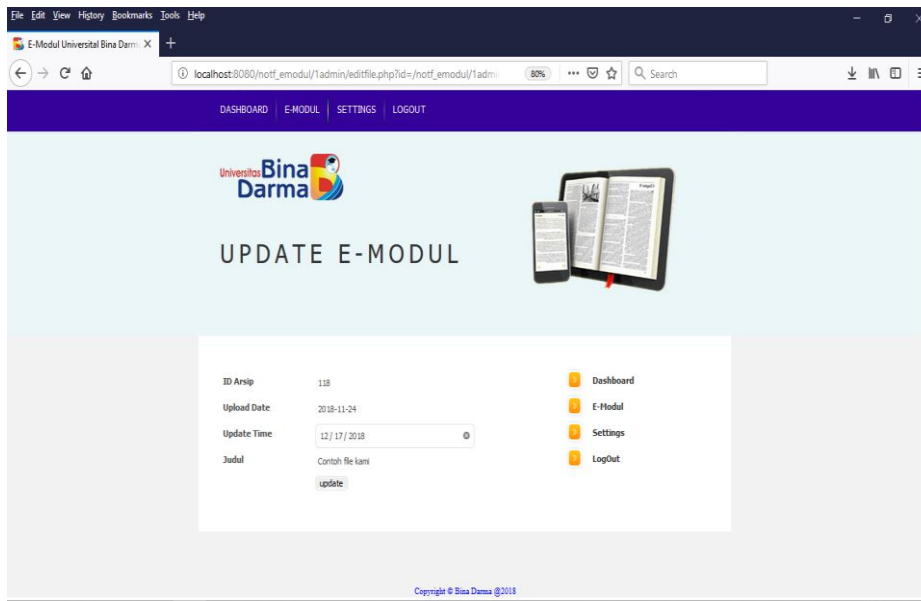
File Edit View History Bookmarks Tools Help

E-Modul Universital Bina Darm X +

localhost:8080/notf_emodul/1admin/editfile.php?id=/notf_emodul/1adm 80% ... Search

DASHBOARD E-MODUL SETTINGS LOGOUT

Universitas Bina Darma

UPDATE E-MODUL

ID Arsip 118
Upload Date 2018-11-24
Update Time 12/17/2018
Judul Contoh file kami
update

Dashboard
E-Modul
Settings
LogOut

Copyright © Bina Darma @2018